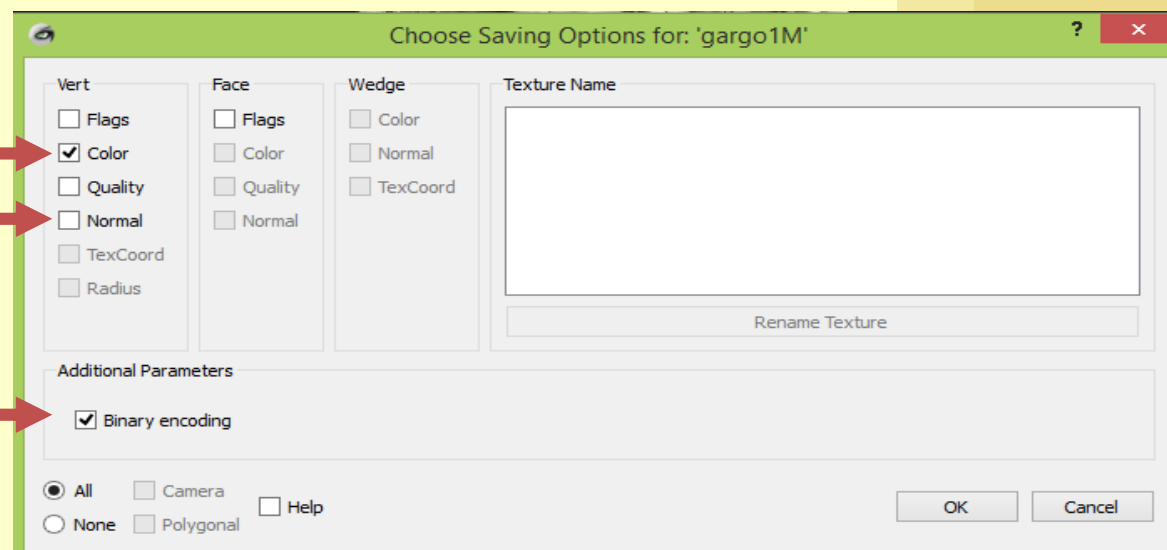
Choose Saving Options for: 'gargo1M'

?

Vert
Flags
Color
Quality
Normal
TexCoord
Radius

Face
Flags
Color
Quality
Normal

Wedge
Color
Normal
TexCoord

Texture Name

Rename Texture

Additional Parameters

Binary encoding

All
None
Camera
Polygonal
Help

OK
Cancel